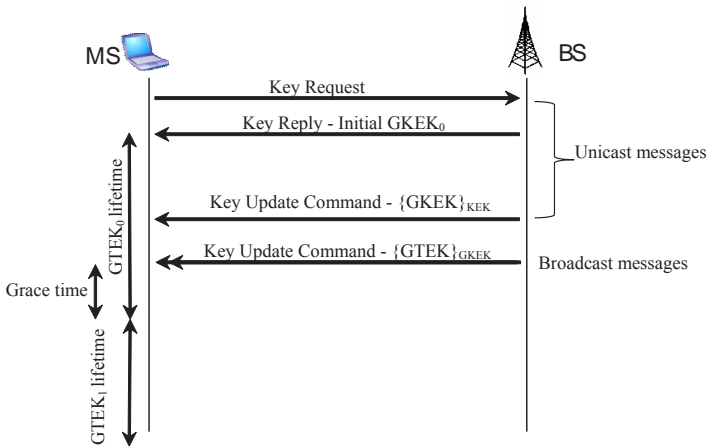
MS

BS

Key Request

Key Reply - Initial $GKEK_0$

Unicast messages

$GTEK_0$ lifetime

Key Update Command - $\{GKEK\}_{KEK}$

Key Update Command - $\{GTEK\}_{GKEK}$

Broadcast messages

Grace time

$GTEK_1$ lifetime